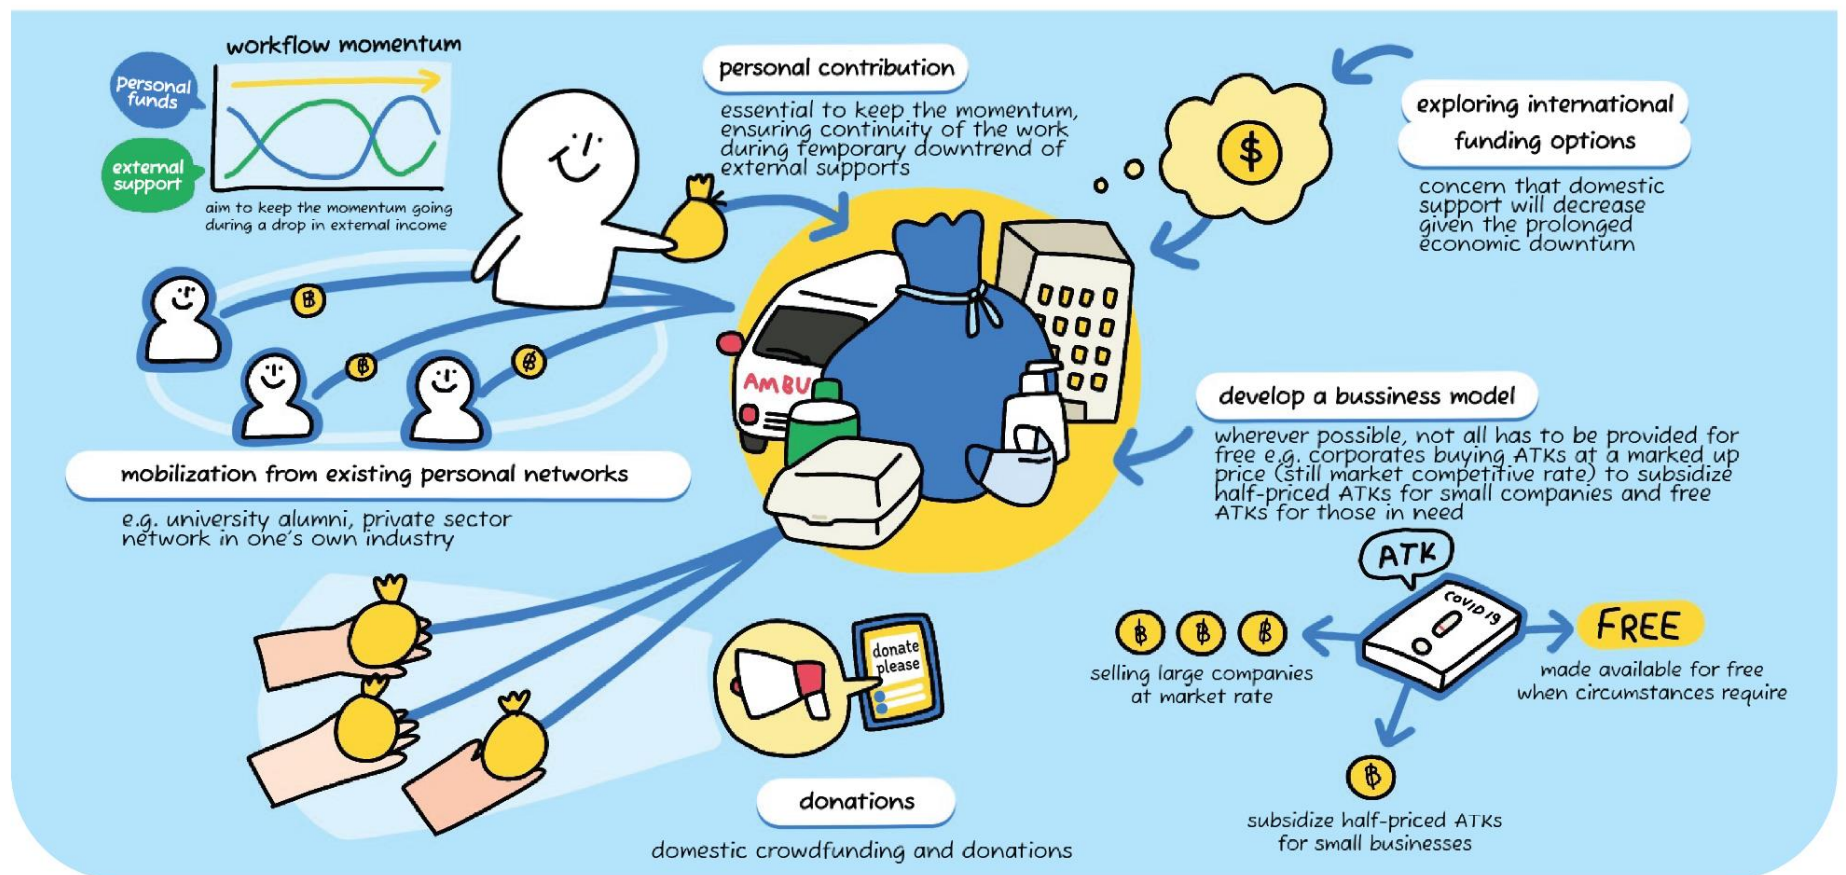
workflow momentum

Personal funds

external support

aim to keep the momentum going during a drop in external income

personal contribution

essential to keep the momentum, ensuring continuity of the work during temporary downtrend of external supports

exploring international funding options

concern that domestic support will decrease given the prolonged economic downturn

$

฿

฿

฿

AMBU

mobilization from existing personal networks

e.g. university alumni, private sector network in one's own industry

develop a bussiness model

wherever possible, not all has to be provided for free e.g. corporates buying ATKs at a marked up price (still market competitive rate) to subsidize half-priced ATKs for small companies and free ATKs for those in need

ATK

COVID 19

฿ ฿ ฿

selling large companies at market rate

FREE

made available for free when circumstances require

฿

subsidize half-priced ATKs for small businesses

donate please

donations

domestic crowdfunding and donations